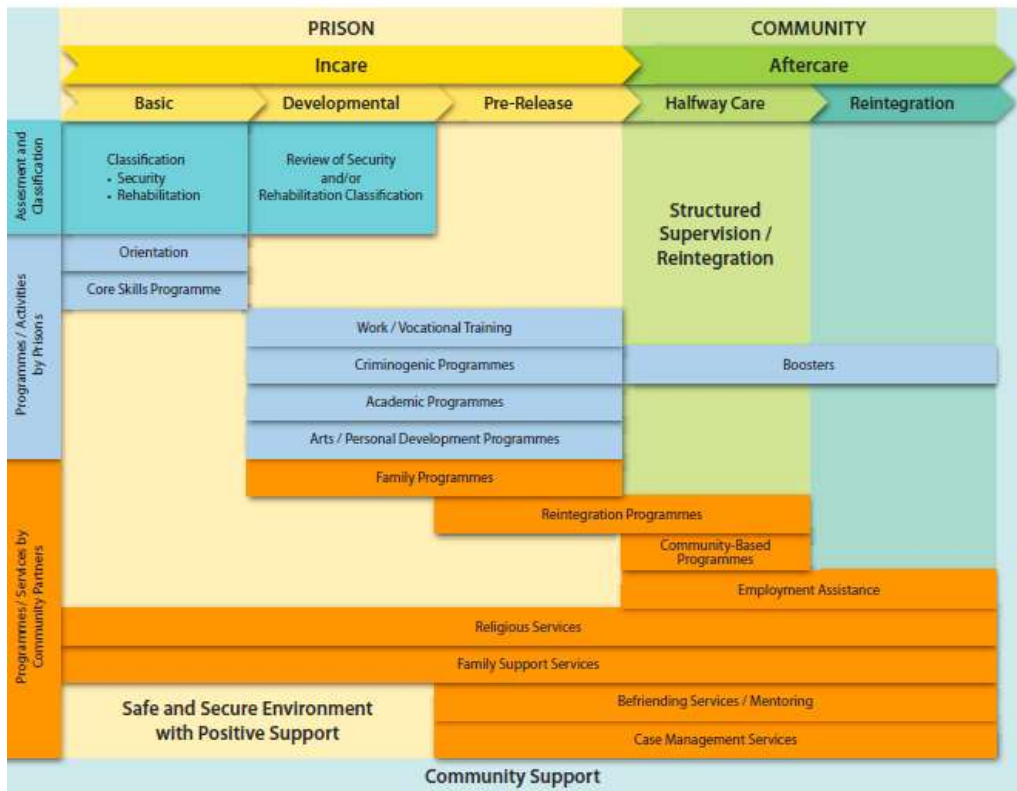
PRISON
COMMUNITY
Incare
Aftercare
Basic
Developmental
Pre-Release
Halfway Care
Reintegration

Assesment and Classification
Classification
• Security
• Rehabilitation
Review of Security and/or Rehabilitation Classification
Structured Supervision / Reintegration

Programmes / Activities by Prisons
Orientation
Core Skills Programme
Work / Vocational Training
Criminogenic Programmes
Boosters
Academic Programmes
Arts / Personal Development Programmes

Programmes / Services by Community Partners
Family Programmes
Reintegration Programmes
Community-Based Programmes
Employment Assistance
Religious Services
Family Support Services
Safe and Secure Environment with Positive Support
Befriending Services / Mentoring
Case Management Services

Community Support